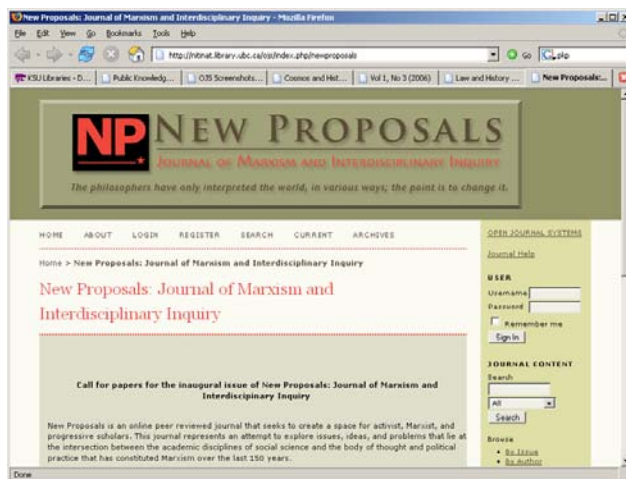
New Proposals: Journal of Marxism and Interdisciplinary Inquiry - Mozilla Firefox

File Edit View Go Bookmarks Tools Help

http://nitinat.library.ubc.ca/ojs/index.php/newproposals

Go pkp

KSU Libraries - D... | Public Knowledg... | OJS Screenshots... | Cosmos and Hist... | Vol 1, No 3 (2006) | Law and History ... | New Proposals:...

NP NEW PROPOSALS

JOURNAL OF MARXISM AND INTERDISCIPLINARY INQUIRY

The philosophers have only interpreted the world, in various ways; the point is to change it.

HOME ABOUT LOGIN REGISTER SEARCH CURRENT ARCHIVES

Home > New Proposals: Journal of Marxism and Interdisciplinary Inquiry

New Proposals: Journal of Marxism and Interdisciplinary Inquiry

Call for papers for the inaugural issue of New Proposals: Journal of Marxism and Interdisciplinary Inquiry

New Proposals is an online peer reviewed journal that seeks to create a space for activist, Marxist, and progressive scholars. This journal represents an attempt to explore issues, ideas, and problems that lie at the intersection between the academic disciplines of social science and the body of thought and political practice that has constituted Marxism over the last 150 years.

OPEN JOURNAL SYSTEMS

Journal Help

USER

Username

Password

Remember me

Sign In

JOURNAL CONTENT

Search

All

Search

Browse

By Issue

By Author

Done